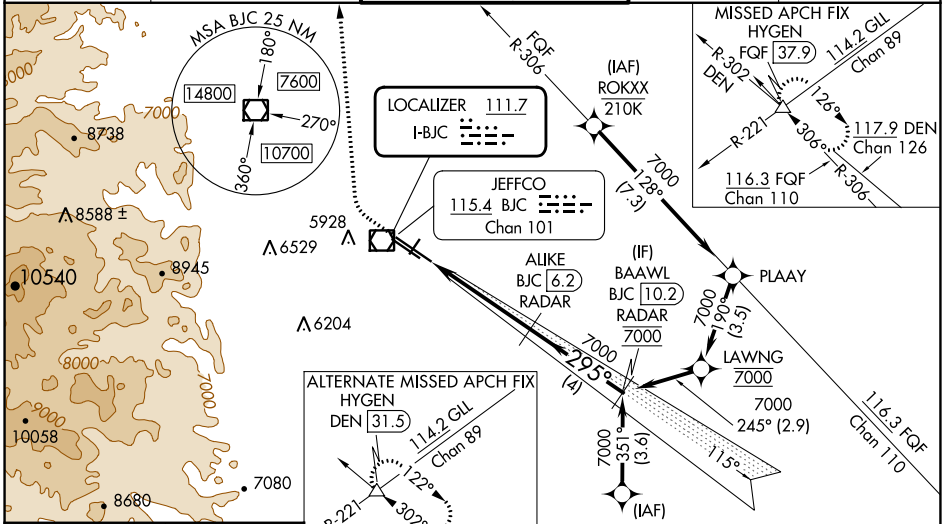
MSA BJC 25 NM

180°

14800

7600

270°

360°

10700

8738

7000

8588

10540

8945

6529

5928

6204

8000

7000

9000

10058

8680

7080

LOCALIZER 111.7

I-BJC

JEFFCO

115.4 BJC

Chan 101

FQF

R-306

(IAF)

ROKXX

210K

7000

128°

(7.3)

PLAAY

ALIKE

BJC 6.2

RADAR

(IF)

BAAWL

BJC 10.2

RADAR

7000

7000

190°

(3.5)

LAWNG

7000

7000

295°

(4)

7000

245° (2.9)

7000

351°

(3.6)

115°

(IAF)

116.3 FQF

Chan 110

MISSED APCH FIX

HYGEN

FQF 37.9

114.2 GLL

Chan 89

R-302

DEN

126°

306°

117.9 DEN

Chan 126

R-221

R-306

116.3 FQF

Chan 110

ALTERNATE MISSED APCH FIX

HYGEN

DEN 31.5

114.2 GLL

Chan 89

122°

R-221

302°